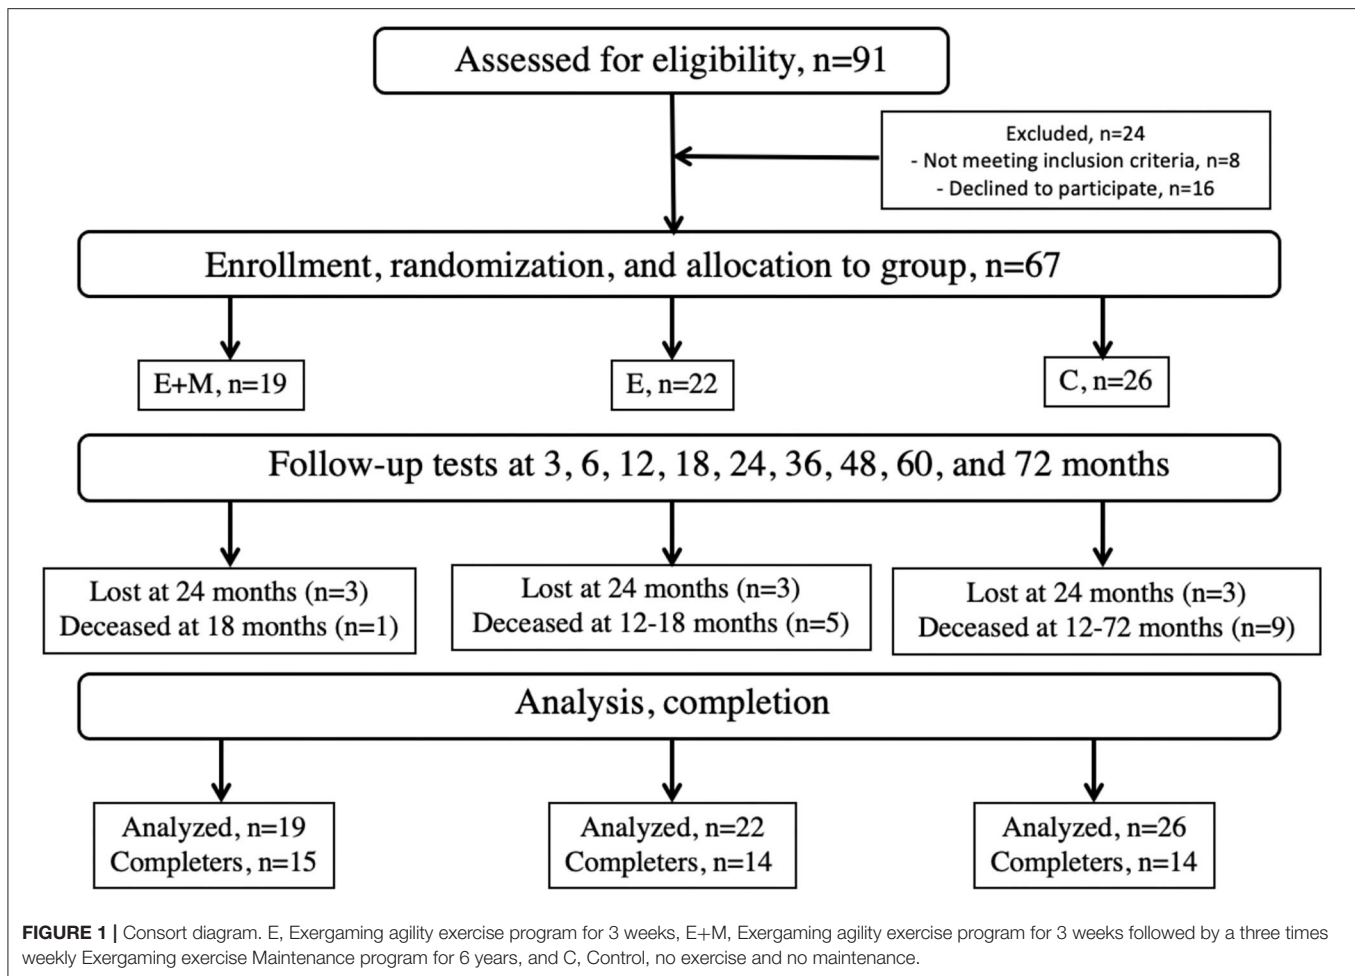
Assessed for eligibility, n=91

Excluded, n=24
- Not meeting inclusion criteria, n=8
- Declined to participate, n=16

Enrollment, randomization, and allocation to group, n=67

E+M, n=19

E, n=22

C, n=26

Follow-up tests at 3, 6, 12, 18, 24, 36, 48, 60, and 72 months

Lost at 24 months (n=3)
Deceased at 18 months (n=1)

Lost at 24 months (n=3)
Deceased at 12-18 months (n=5)

Lost at 24 months (n=3)
Deceased at 12-72 months (n=9)

Analysis, completion

Analyzed, n=19
Completers, n=15

Analyzed, n=22
Completers, n=14

Analyzed, n=26
Completers, n=14

FIGURE 1 | Consort diagram. E, Exergaming agility exercise program for 3 weeks, E+M, Exergaming agility exercise program for 3 weeks followed by a three times weekly Exergaming exercise Maintenance program for 6 years, and C, Control, no exercise and no maintenance.